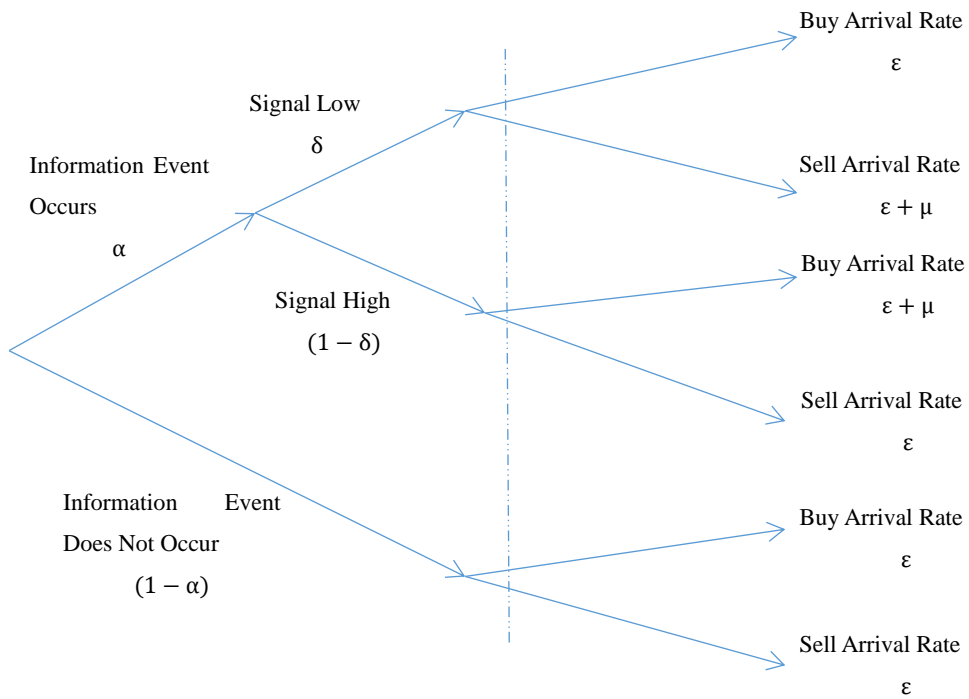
Information Event Occurs
$\alpha$

Signal Low
$\delta$

Buy Arrival Rate
$\varepsilon$

Sell Arrival Rate
$\varepsilon + \mu$

Signal High
$(1 - \delta)$

Buy Arrival Rate
$\varepsilon + \mu$

Sell Arrival Rate
$\varepsilon$

Information Event Does Not Occur
$(1 - \alpha)$

Buy Arrival Rate
$\varepsilon$

Sell Arrival Rate
$\varepsilon$